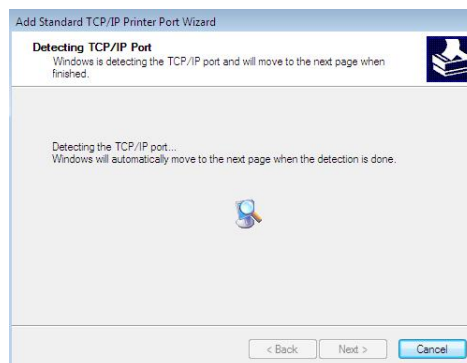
Add Standard TCP/IP Printer Port Wizard

Detecting TCP/IP Port
Windows is detecting the TCP/IP port and will move to the next page when finished.

Detecting the TCP/IP port...
Windows will automatically move to the next page when the detection is done.

< Back
Next >
Cancel